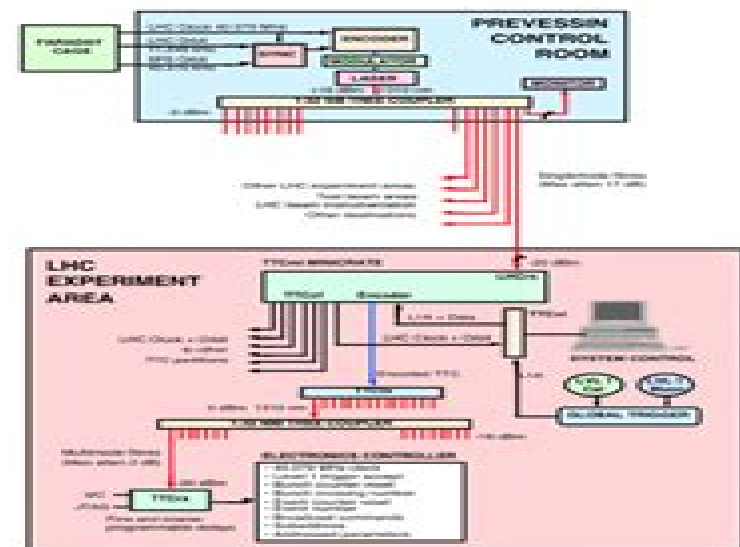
PREVESSIN CONTROL ROOM

FARADAY CAGE

LHC Clock 40.079 MHz

LHC Orbit 11.246 kHz

SPS Clock 43.375 MHz

SYNC

ENCODER

MODULATOR

LASER

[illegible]

1:32 SM TREE COUPLER

MONITOR

-3 dBm

Other LHC experiment areas

Test beam areas

LHC beam instrumentation

Other destinations

Singlemode fibres (Max atten 17 dB)

LHC EXPERIMENT AREA

TTCvi MINICRATE

TTCrx

-20 dBm

TTCvi

Encoder

L1A + Data

TTCvi

LHC Clock + Orbit to other TTC partitions

LHC Clock + Orbit

SYSTEM CONTROL

L1A

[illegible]

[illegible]

GLOBAL TRIGGER

Encoded TTC

TTCtx

0 dBm 1310 nm

1:32 MM TREE COUPLER

-18 dBm

Multimode fibres (Max atten 3 dB)

-20 dBm

I2C

JTAG

TTCrx

Fine and coarse programmable delays

ELECTRONICS CONTROLLER

- 40.079 MHz clock
- Level-1 trigger accept
- Bunch counter reset
- Bunch crossing number
- Event counter reset
- Event number
- Broadcast commands
- Subaddress
- Addressed parameters